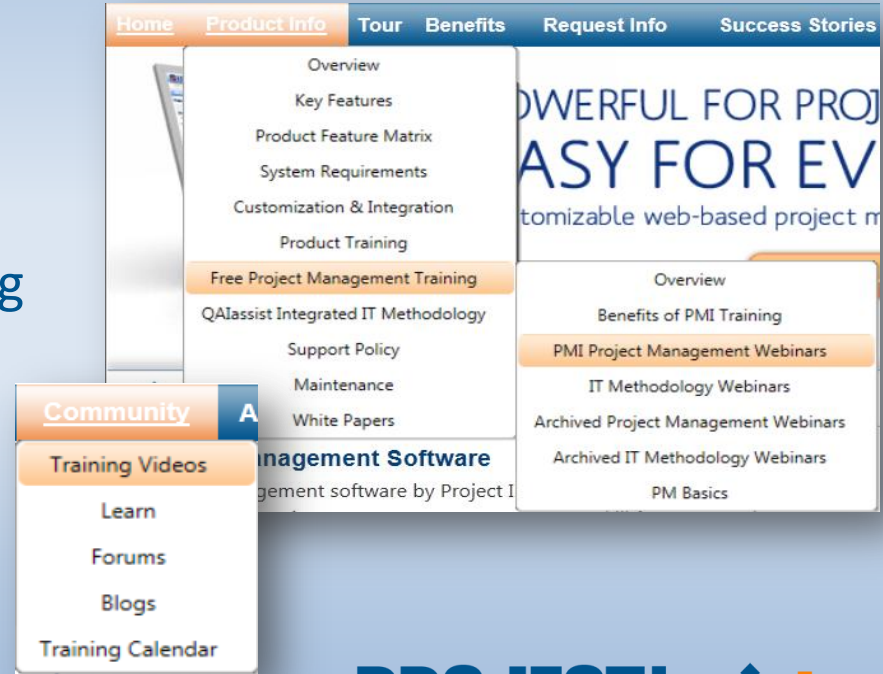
g

Home Product Info Tour Benefits Request Info Success Stories

Overview
Key Features
Product Feature Matrix
System Requirements
Customization & Integration
Product Training
Free Project Management Training
QAIassist Integrated IT Methodology
Support Policy
Maintenance
White Papers

OWERFUL FOR PROJ
ASY FOR EV
tomizable web-based project m

Overview
Benefits of PMI Training
PMI Project Management Webinars
IT Methodology Webinars
Archived Project Management Webinars
Archived IT Methodology Webinars
PM Basics

nagement Software
gement software by Project I

Community A
Training Videos
Learn
Forums
Blogs
Training Calendar